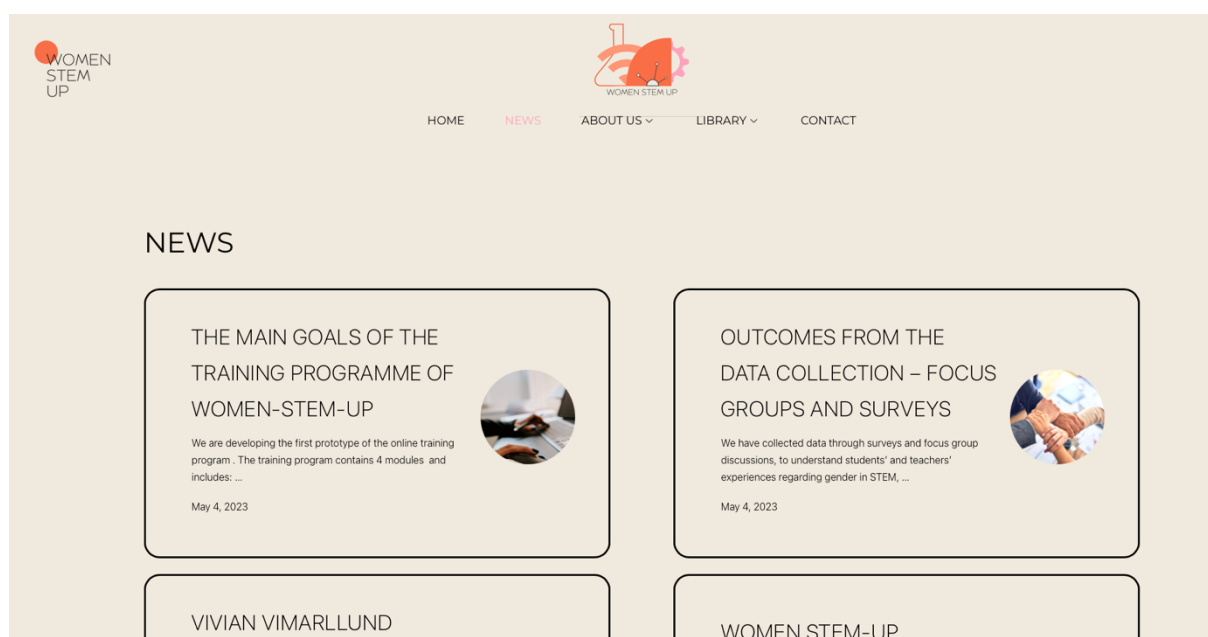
WOMEN
STEM
UP

WOMEN STEM UP

HOME NEWS ABOUT US LIBRARY CONTACT

NEWS

THE MAIN GOALS OF THE TRAINING PROGRAMME OF WOMEN-STEM-UP

We are developing the first prototype of the online training program . The training program contains 4 modules and includes: ...

May 4, 2023

OUTCOMES FROM THE DATA COLLECTION – FOCUS GROUPS AND SURVEYS

We have collected data through surveys and focus group discussions, to understand students' and teachers' experiences regarding gender in STEM, ...

May 4, 2023

VIVIAN VIMARLLUND

WOMEN STEM-UP